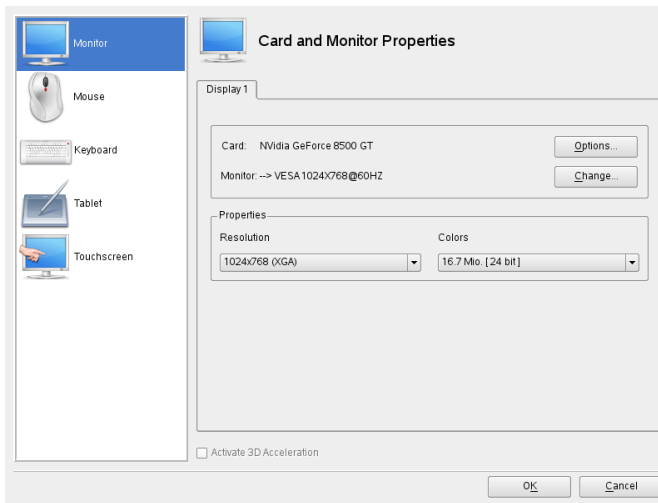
Monitor
Mouse
Keyboard
Tablet
Touchscreen

Card and Monitor Properties

Display 1

Card: NVidia GeForce 8500 GT
Options...

Monitor: --> VESA 1024X768@60HZ
Change...

Properties
Resolution
1024x768 (XGA)
Colors
16.7 Mio. [24 bit]

Activate 3D Acceleration

OK
Cancel